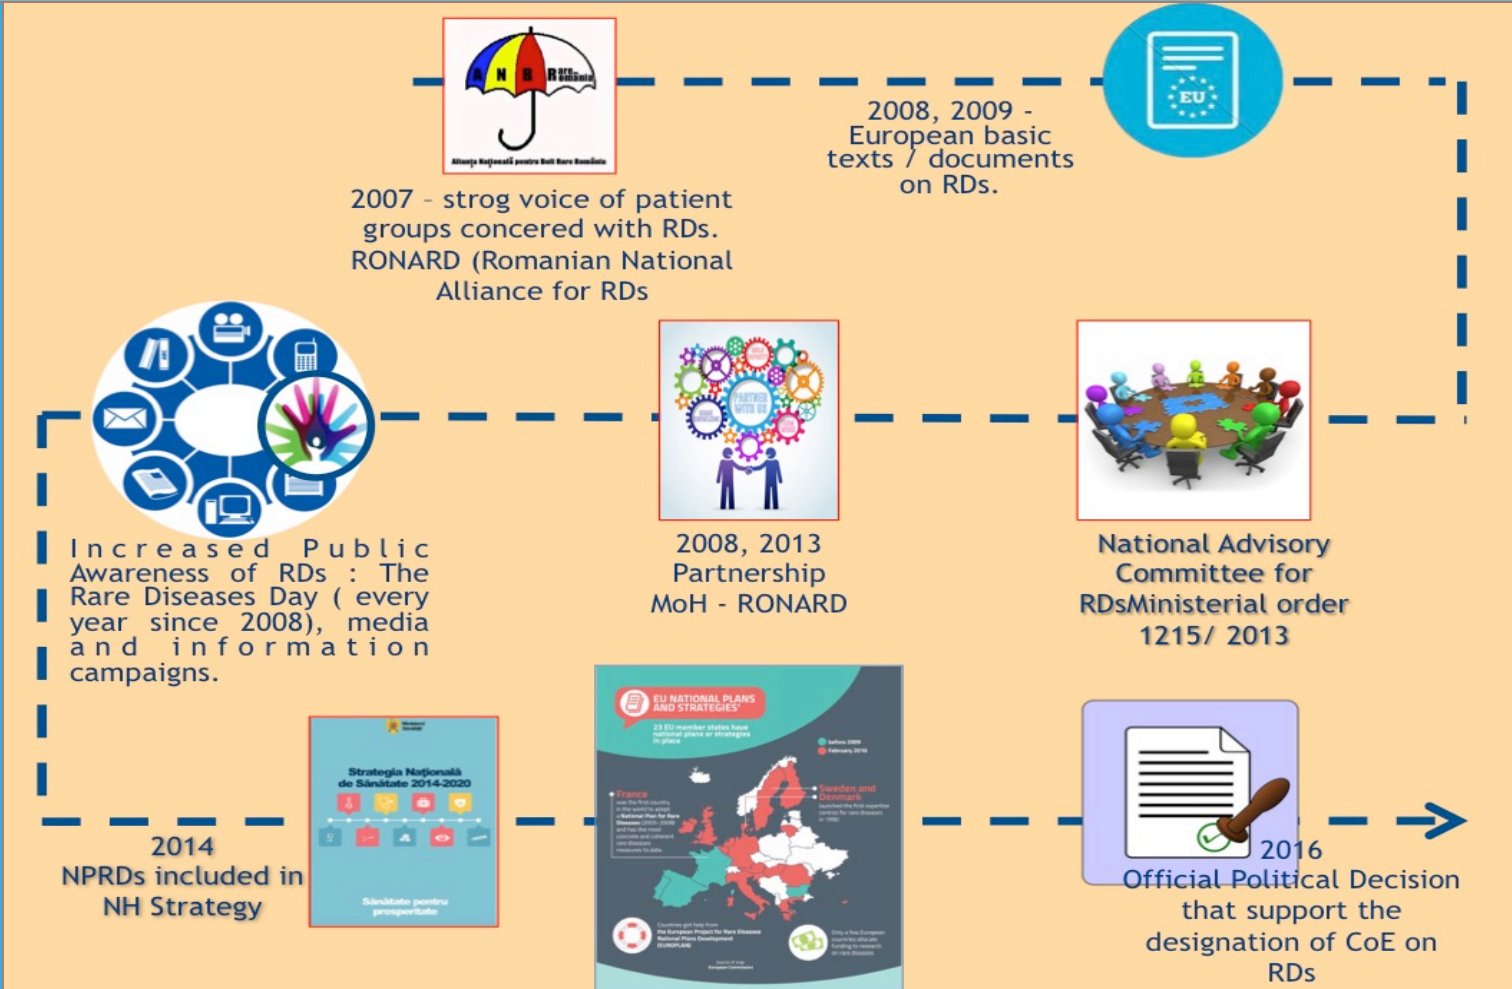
A N B Rare România

Alianța Națională pentru Boli Rare România

2007 – strog voice of patient groups concered with RDs. RONARD (Romanian National Alliance for RDs

EU

2008, 2009 - European basic texts / documents on RDs.

Increased Public Awareness of RDs : The Rare Diseases Day ( every year since 2008), media and information campaigns.

PARTNER WITH US

2008, 2013 Partnership MoH - RONARD

National Advisory Committee for RDsMinisterial order 1215/ 2013

Strategia Națională de Sănătate 2014-2020

Sănătate pentru prosperitate

2014 NPRDs included in NH Strategy

EU NATIONAL PLANS AND STRATEGIES

23 EU member states have national plans or strategies in place

before 2009

February 2016

France

Sweden and Denmark

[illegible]

2016 Official Political Decision that support the designation of CoE on RDs